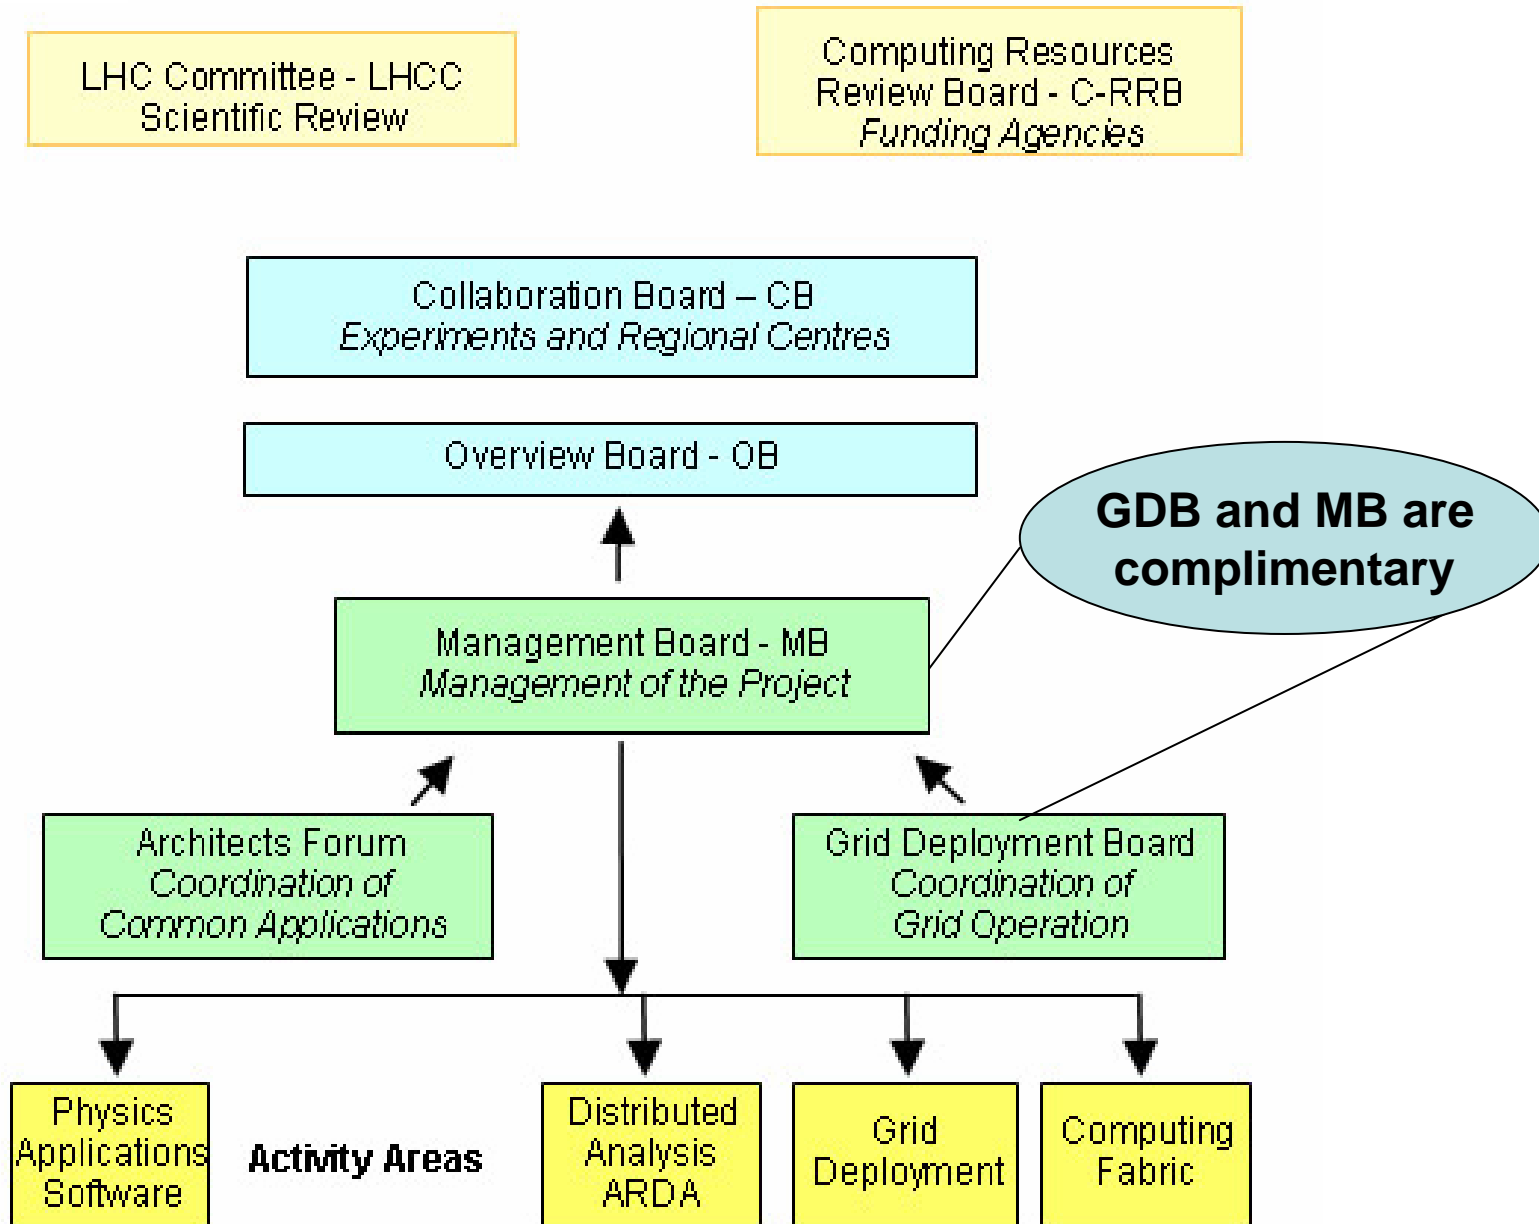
LHC Committee - LHCC
Scientific Review

Computing Resources
Review Board - C-RRB
Funding Agencies

Collaboration Board – CB
Experiments and Regional Centres

Overview Board - OB

GDB and MB are complimentary

Management Board - MB
Management of the Project

Architects Forum
Coordination of
Common Applications

Grid Deployment Board
Coordination of
Grid Operation

Physics
Applications
Software

Activity Areas

Distributed
Analysis
ARDA

Grid
Deployment

Computing
Fabric